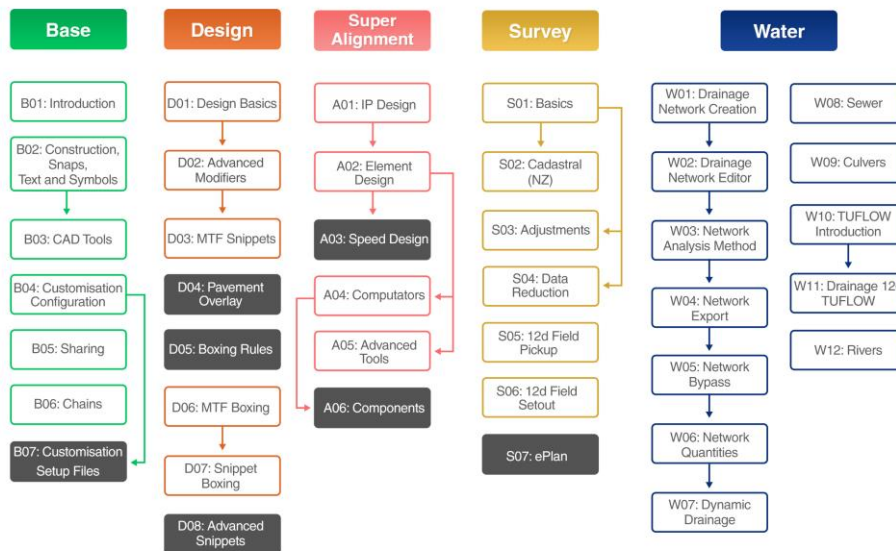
Base

B01: Introduction

B02: Construction, Snaps, Text and Symbols

B03: CAD Tools

B04: Customisation Configuration

B05: Sharing

B06: Chains

B07: Customisation Setup Files

Design

D01: Design Basics

D02: Advanced Modifiers

D03: MTF Snippets

D04: Pavement Overlay

D05: Boxing Rules

D06: MTF Boxing

D07: Snippet Boxing

D08: Advanced Snippets

Super Alignment

A01: IP Design

A02: Element Design

A03: Speed Design

A04: Computators

A05: Advanced Tools

A06: Components

Survey

S01: Basics

S02: Cadastral (NZ)

S03: Adjustments

S04: Data Reduction

S05: 12d Field Pickup

S06: 12d Field Setout

S07: ePlan

Water

W01: Drainage Network Creation

W02: Drainage Network Editor

W03: Network Analysis Method

W04: Network Export

W05: Network Bypass

W06: Network Quantities

W07: Dynamic Drainage

W08: Sewer

W09: Culvers

W10: TUFLOW Introduction

W11: Drainage 12 TUFLOW

W12: Rivers